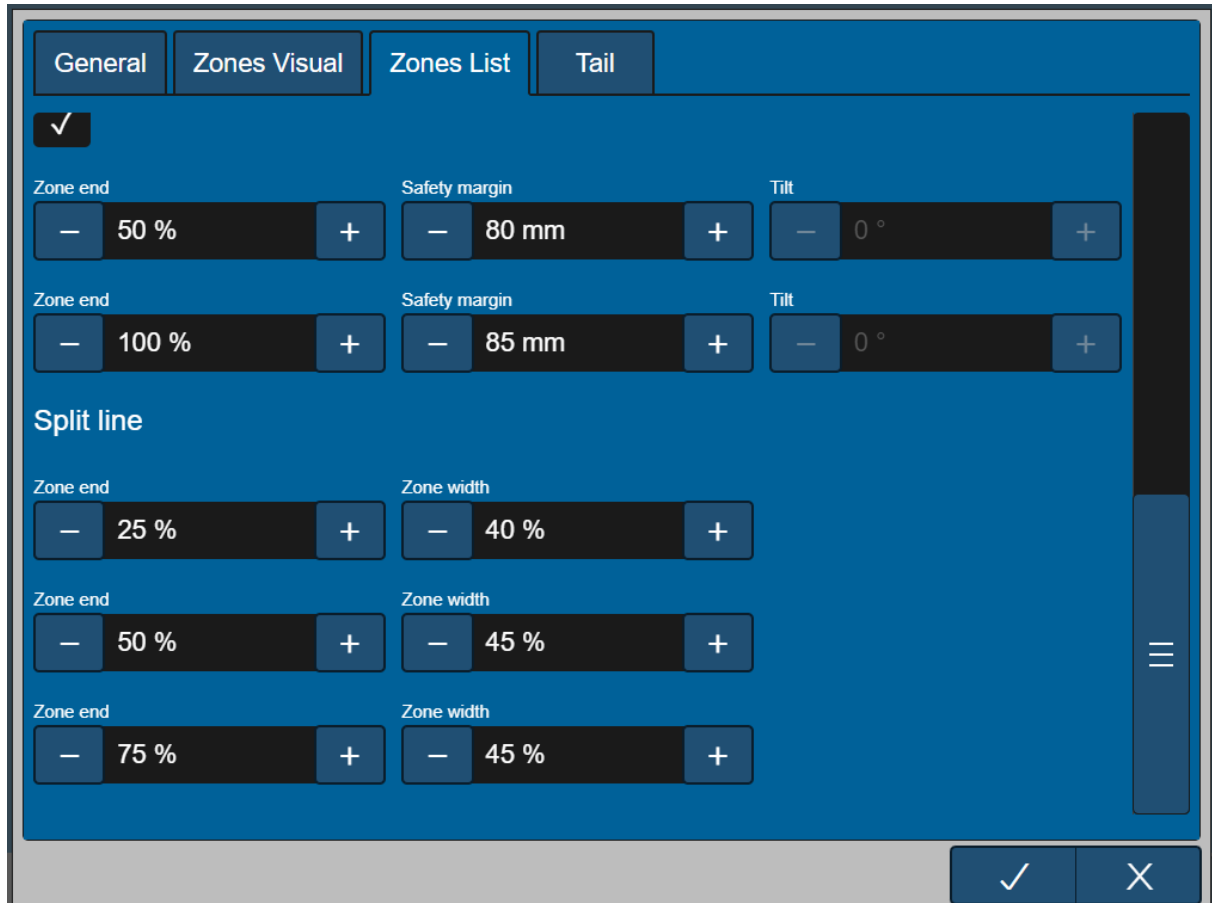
General Zones Visual Zones List Tail

✓

Zone end
− 50 % +

Safety margin
− 80 mm +

Tilt
− 0 ° +

Zone end
− 100 % +

Safety margin
− 85 mm +

Tilt
− 0 ° +

Split line

Zone end
− 25 % +

Zone width
− 40 % +

Zone end
− 50 % +

Zone width
− 45 % +

Zone end
− 75 % +

Zone width
− 45 % +

✓ X